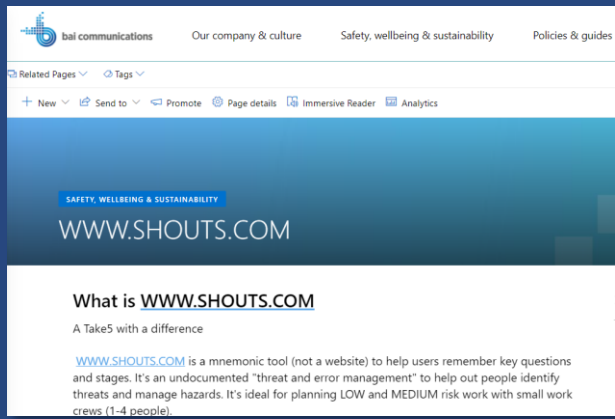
bai communications

Our company & culture

Safety, wellbeing & sustainability

Policies & guides

Related Pages

Tags

New

Send to

Promote

Page details

Immersive Reader

Analytics

SAFETY, WELLBEING & SUSTAINABILITY

WWW.SHOUTS.COM

What is WWW.SHOUTS.COM

A Take5 with a difference

WWW.SHOUTS.COM is a mnemonic tool (not a website) to help users remember key questions and stages. It's an undocumented "threat and error management" to help out people identify threats and manage hazards. It's ideal for planning LOW and MEDIUM risk work with small work crews (1-4 people).